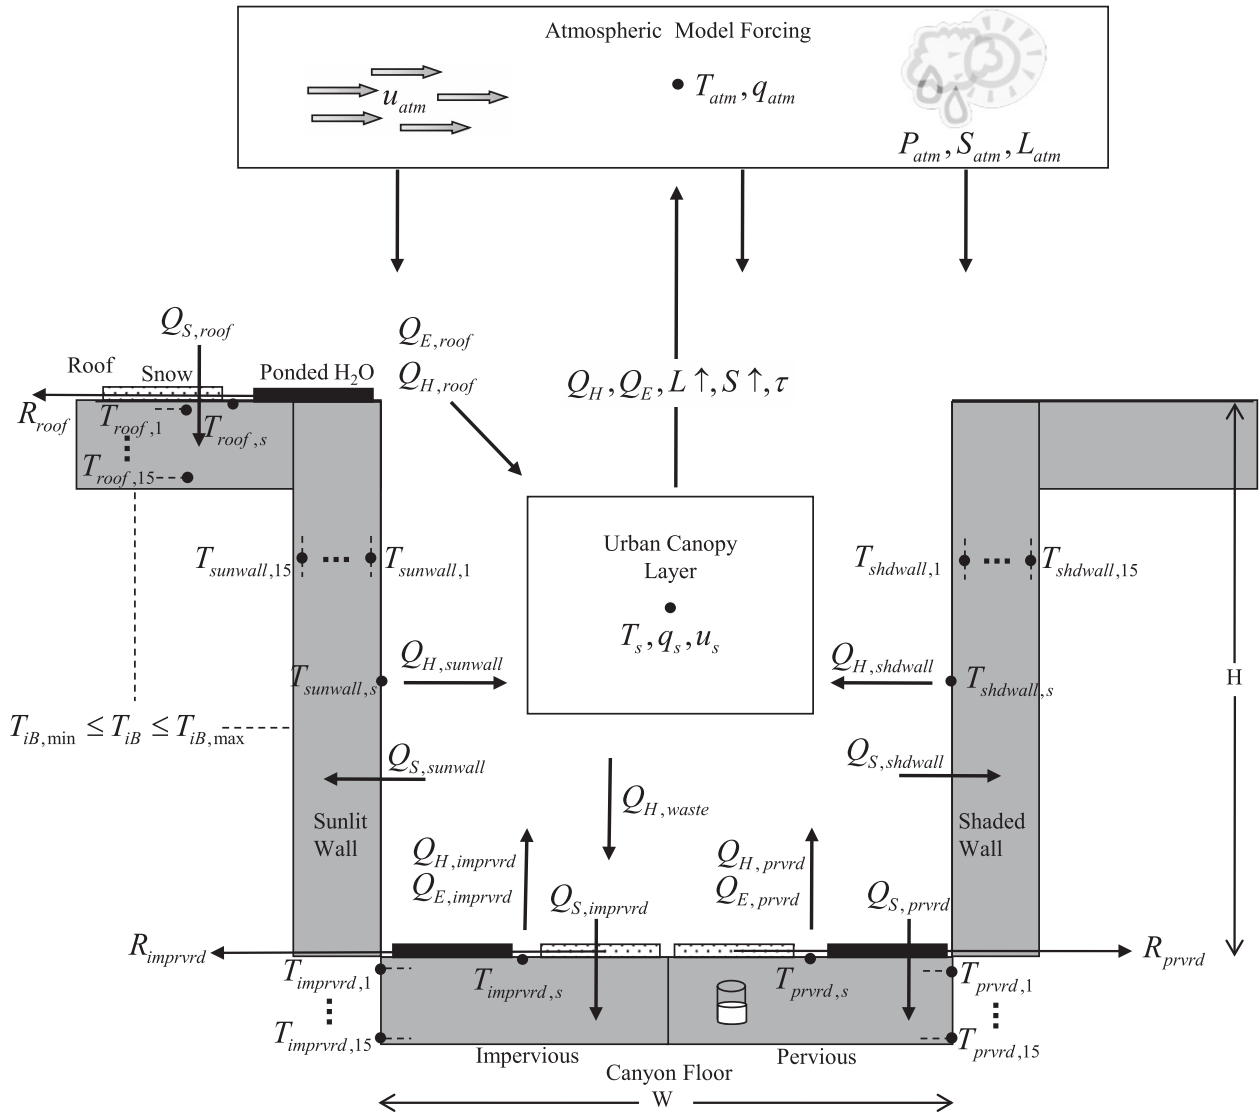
Atmospheric Model Forcing

$u_{atm}$

$T_{atm}, q_{atm}$

$P_{atm}, S_{atm}, L_{atm}$

$Q_{S,roof}$

$Q_{E,roof}$

$Q_{H,roof}$

$Q_H, Q_E, L\uparrow, S\uparrow, \tau$

Roof

Snow

Ponded $H_2O$

$R_{roof}$

$T_{roof,1}$

$T_{roof,s}$

$T_{roof,15}$

Urban Canopy Layer

$T_{sunwall,15}$

$T_{sunwall,1}$

$T_{shdwall,1}$

$T_{shdwall,15}$

$T_s, q_s, u_s$

$Q_{H,sunwall}$

$T_{sunwall,s}$

$Q_{H,shdwall}$

$T_{shdwall,s}$

H

$T_{iB,\min} \leq T_{iB} \leq T_{iB,\max}$

$Q_{S,sunwall}$

$Q_{S,shdwall}$

$Q_{H,waste}$

Sunlit Wall

Shaded Wall

$Q_{H,imprvrd}$

$Q_{E,imprvrd}$

$Q_{S,imprvrd}$

$Q_{H,prvrd}$

$Q_{E,prvrd}$

$Q_{S,prvrd}$

$R_{imprvrd}$

$R_{prvrd}$

$T_{imprvrd,1}$

$T_{imprvrd,s}$

$T_{prvrd,s}$

$T_{prvrd,1}$

$T_{imprvrd,15}$

$T_{prvrd,15}$

Impervious

Pervious

Canyon Floor

W